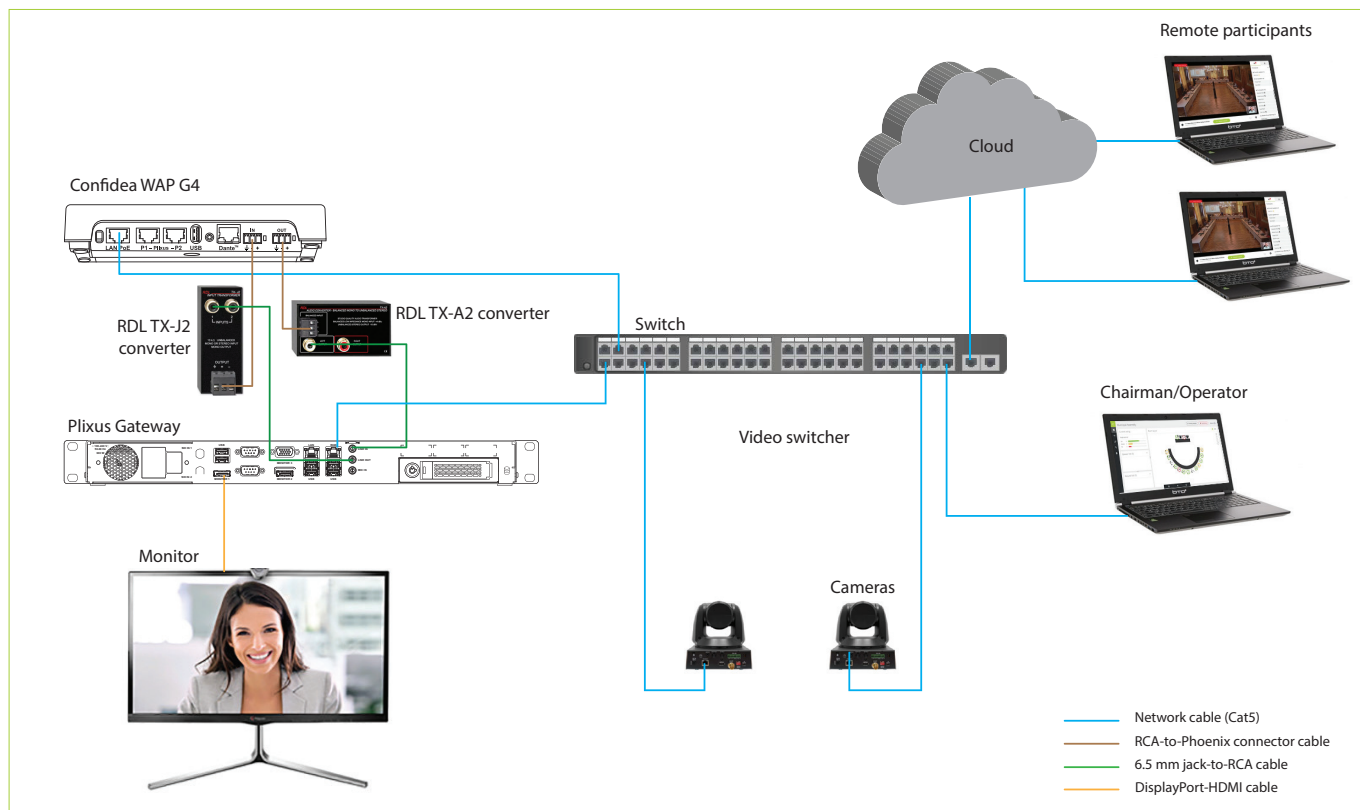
Remote participants

Cloud

Confidea WAP G4

LAN PoE P1 – Flex – P2 USB Dante IN OUT

RDL TX-J2 converter

RDL TX-A2 converter

Switch

Chairman/Operator

Plixus Gateway

Video switcher

Monitor

Cameras

Network cable (Cat5)
RCA-to-Phoenix connector cable
6.5 mm jack-to-RCA cable
DisplayPort-HDMI cable